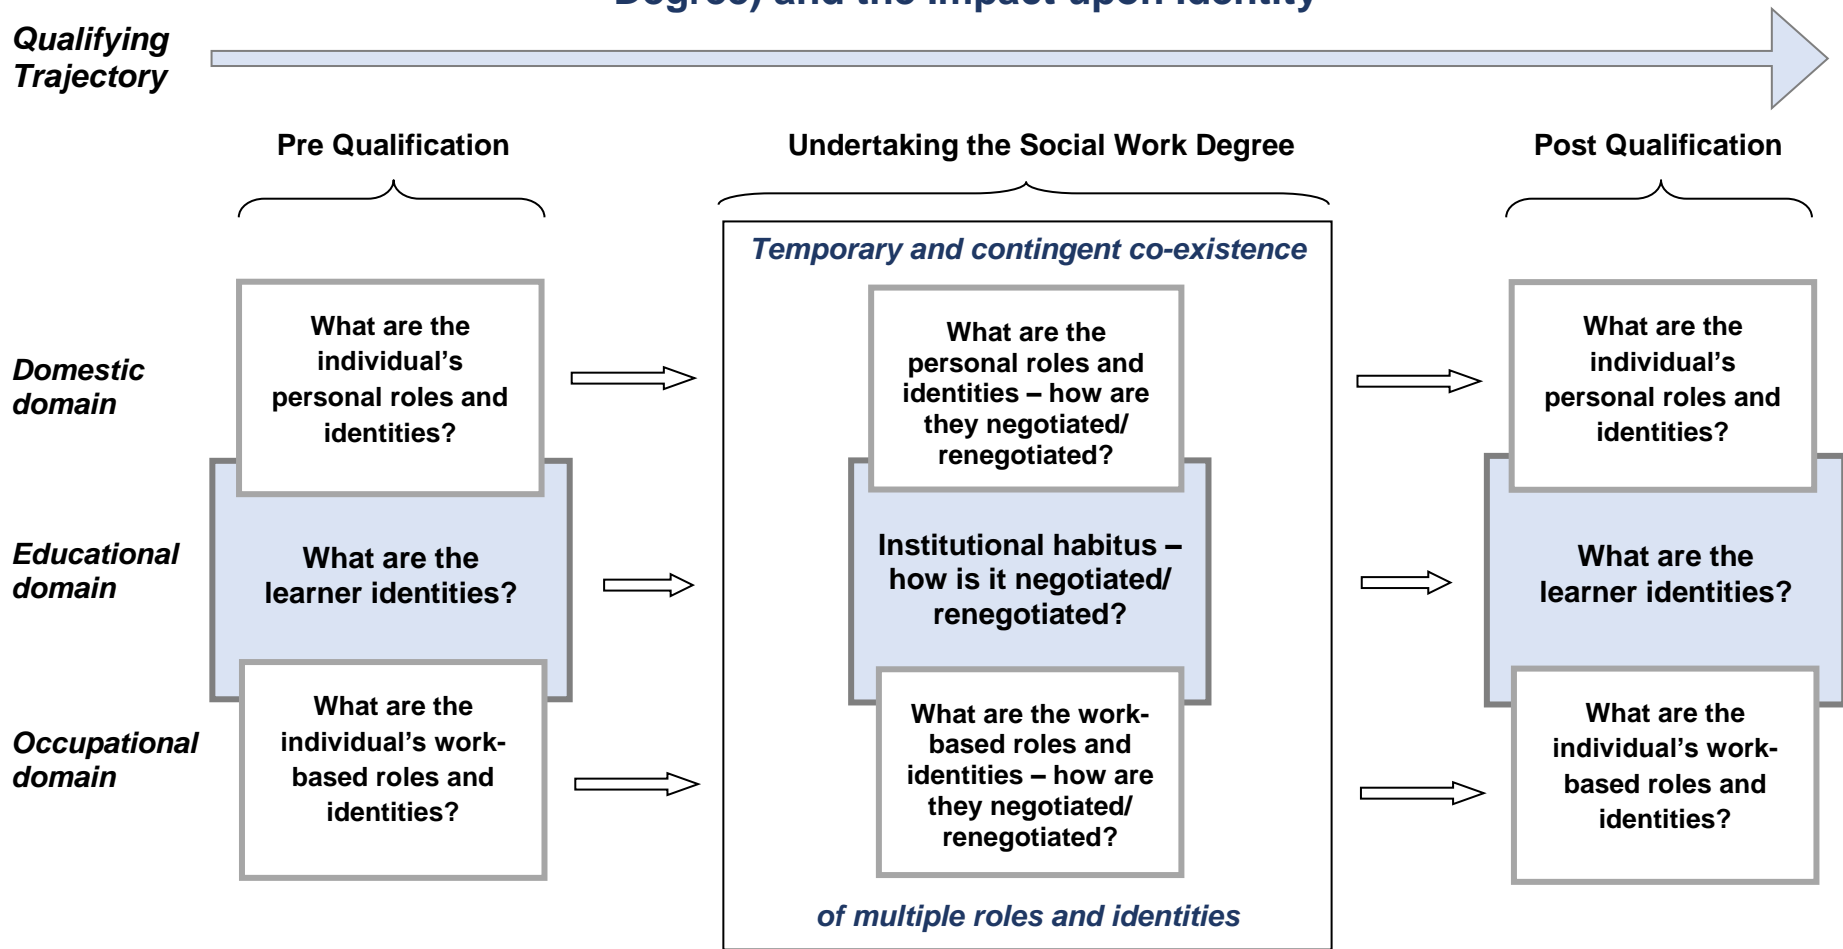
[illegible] Degree) and the impact upon identity

Qualifying Trajectory

Pre Qualification

Undertaking the Social Work Degree

Post Qualification

Temporary and contingent co-existence

Domestic domain

What are the individual's personal roles and identities?

What are the personal roles and identities – how are they negotiated/ renegotiated?

What are the individual's personal roles and identities?

Educational domain

What are the learner identities?

Institutional habitus – how is it negotiated/ renegotiated?

What are the learner identities?

Occupational domain

What are the individual's work-based roles and identities?

What are the work-based roles and identities – how are they negotiated/ renegotiated?

What are the individual's work-based roles and identities?

of multiple roles and identities